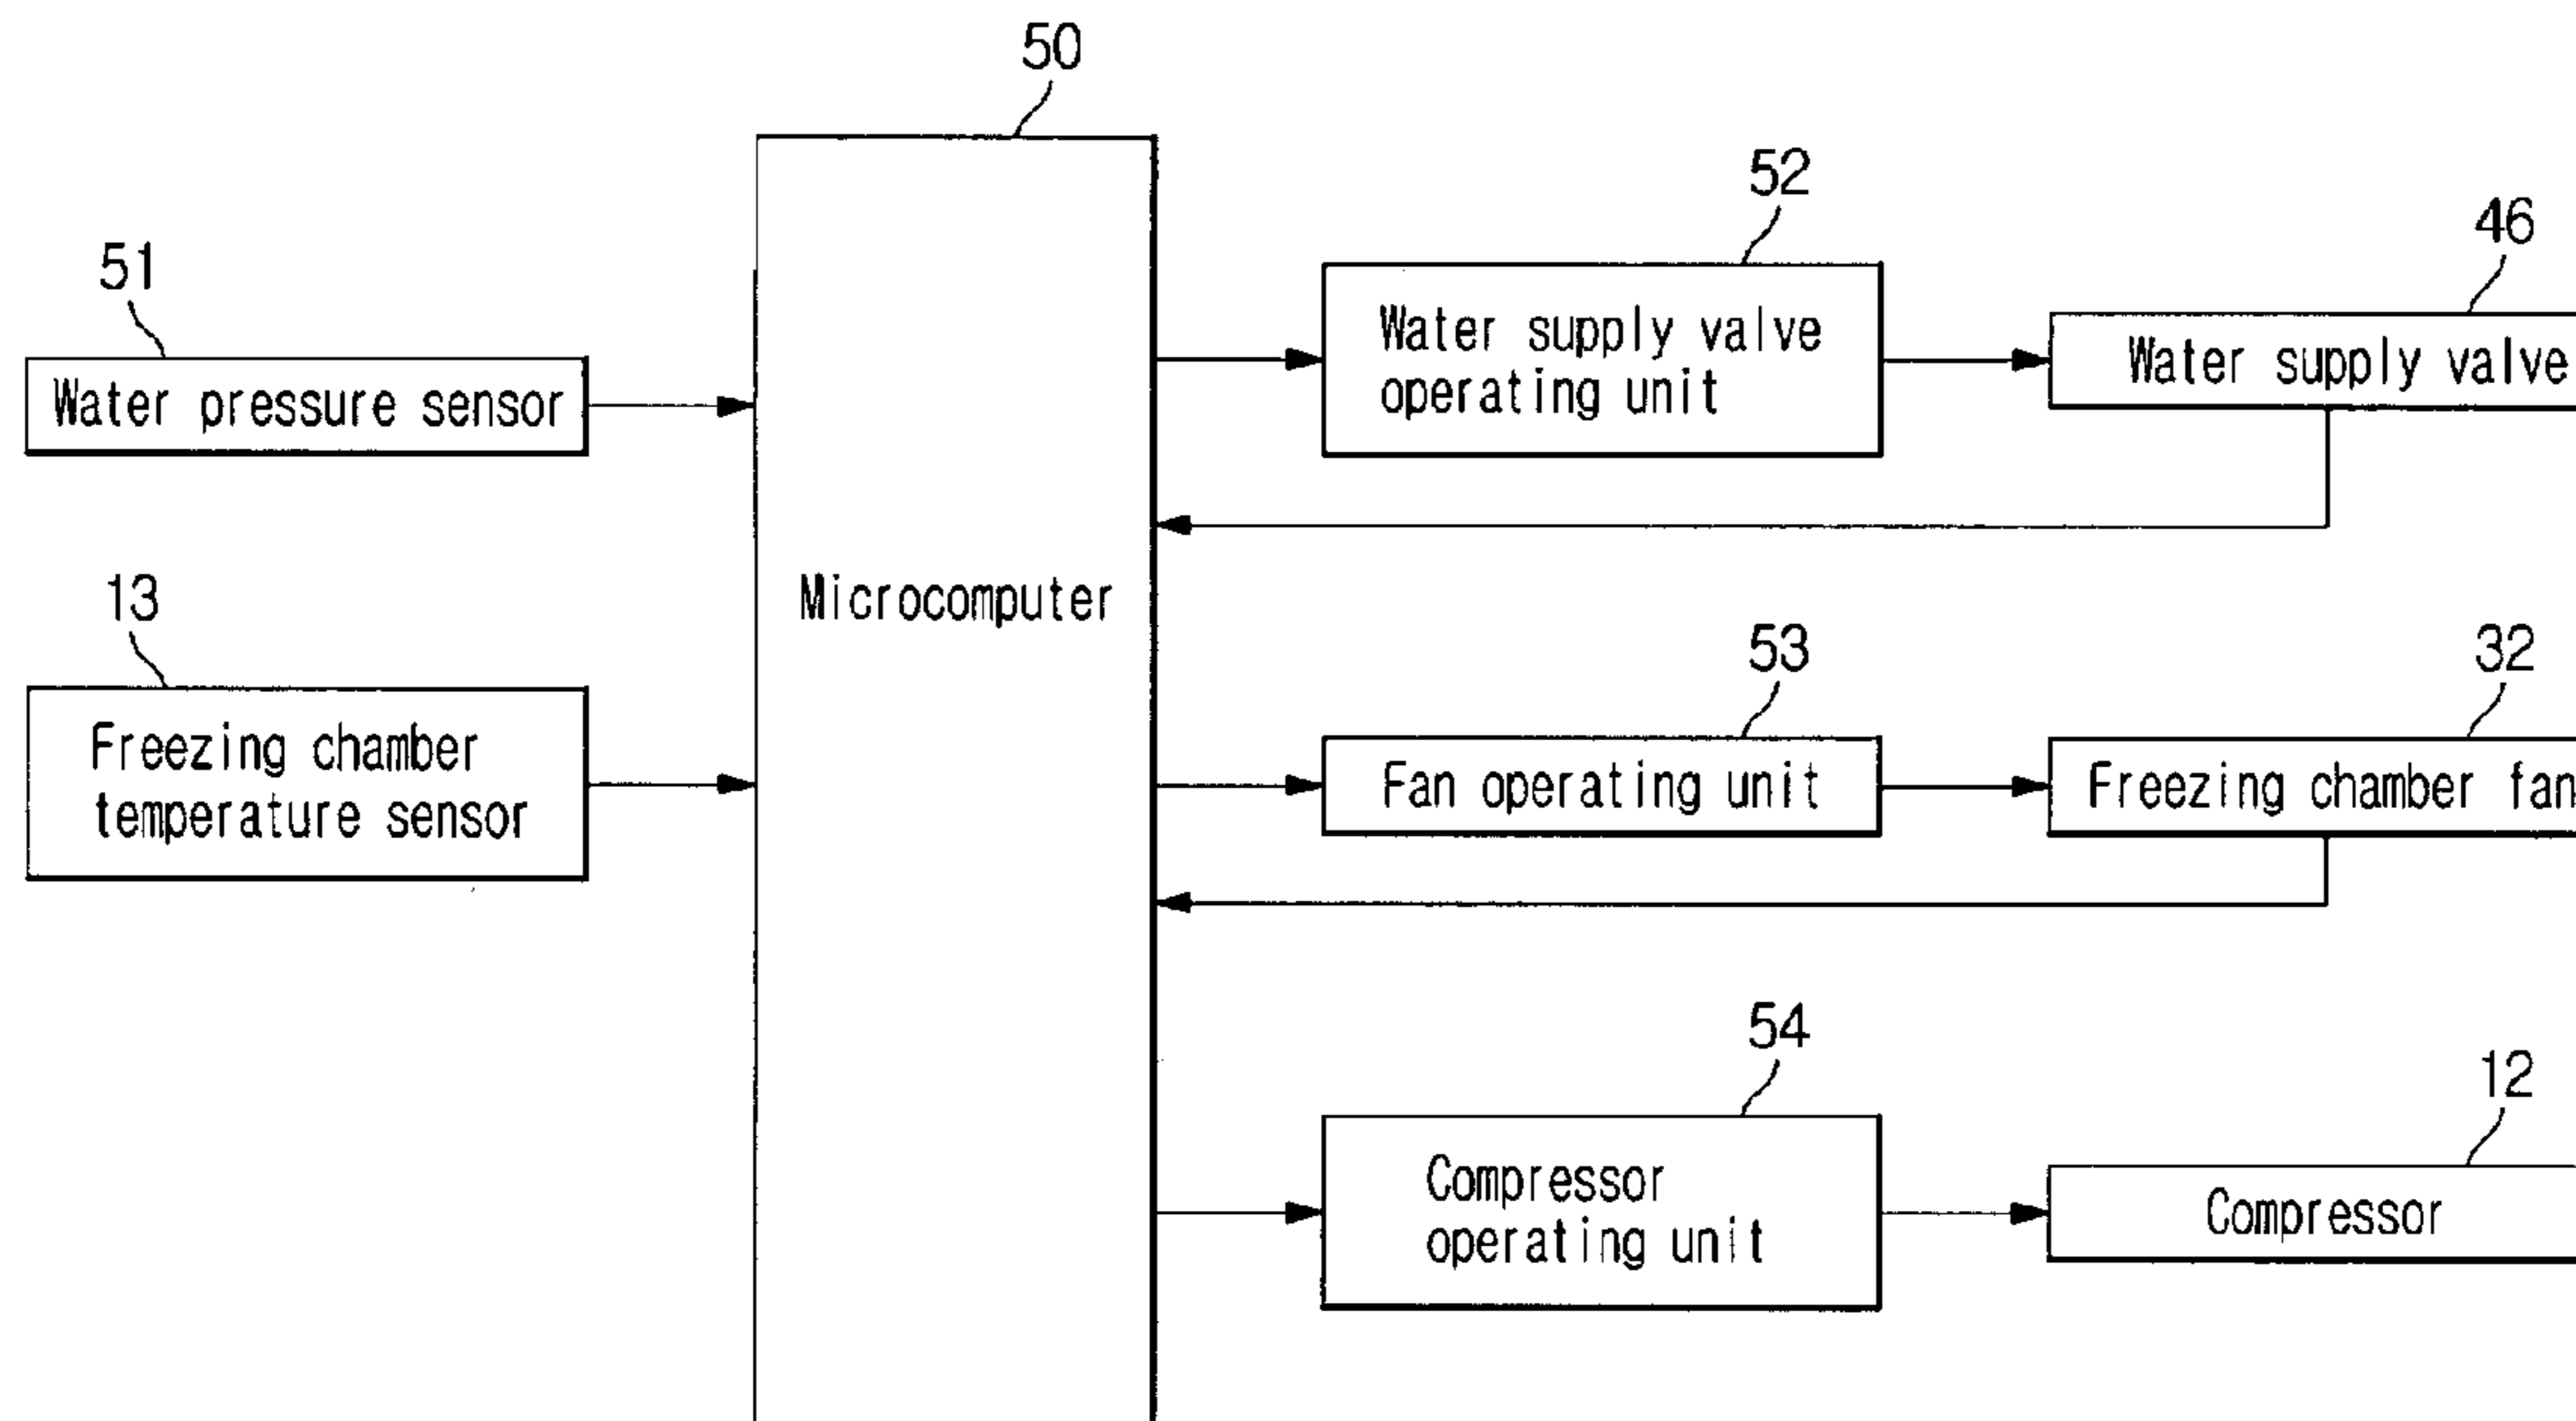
50

51

Water pressure sensor

13

Freezing chamber temperature sensor

Microcomputer

52

Water supply valve operating unit

46

Water supply valve

53

Fan operating unit

32

Freezing chamber fan

54

Compressor operating unit

12

Compressor